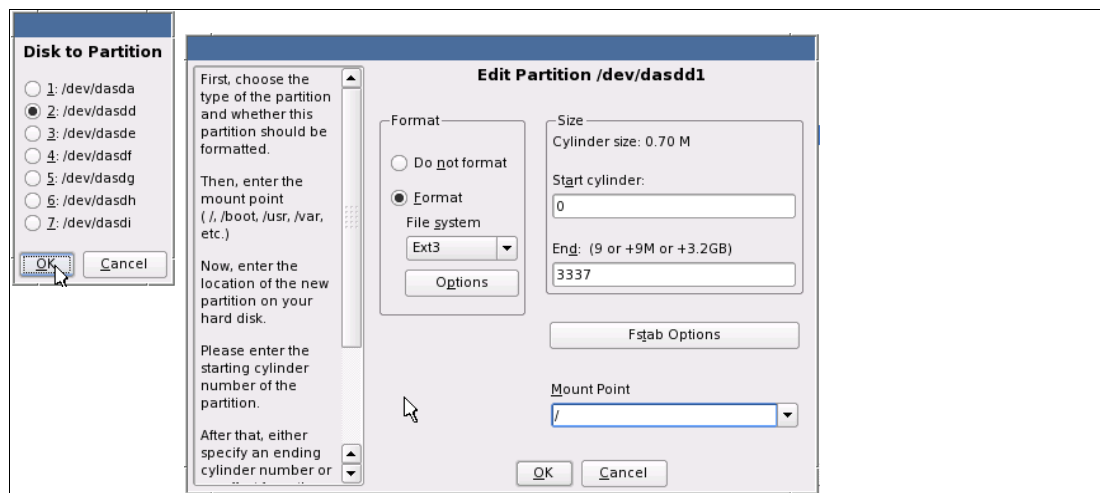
Disk to Partition

1: /dev/dasda
2: /dev/dasdd
3: /dev/dasde
4: /dev/dasdf
5: /dev/dasdg
6: /dev/dasdh
7: /dev/dasdi

OK
Cancel

First, choose the type of the partition and whether this partition should be formatted.

Then, enter the mount point ( /, /boot, /usr, /var, etc.)

Now, enter the location of the new partition on your hard disk.

Please enter the starting cylinder number of the partition.

After that, either specify an ending cylinder number or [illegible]

Edit Partition /dev/dasdd1

Format
Do not format
Format
File system
Ext3
Options

Size
Cylinder size: 0.70 M
Start cylinder:
0
End: (9 or +9M or +3.2GB)
3337

Fstab Options

Mount Point
/

OK
Cancel